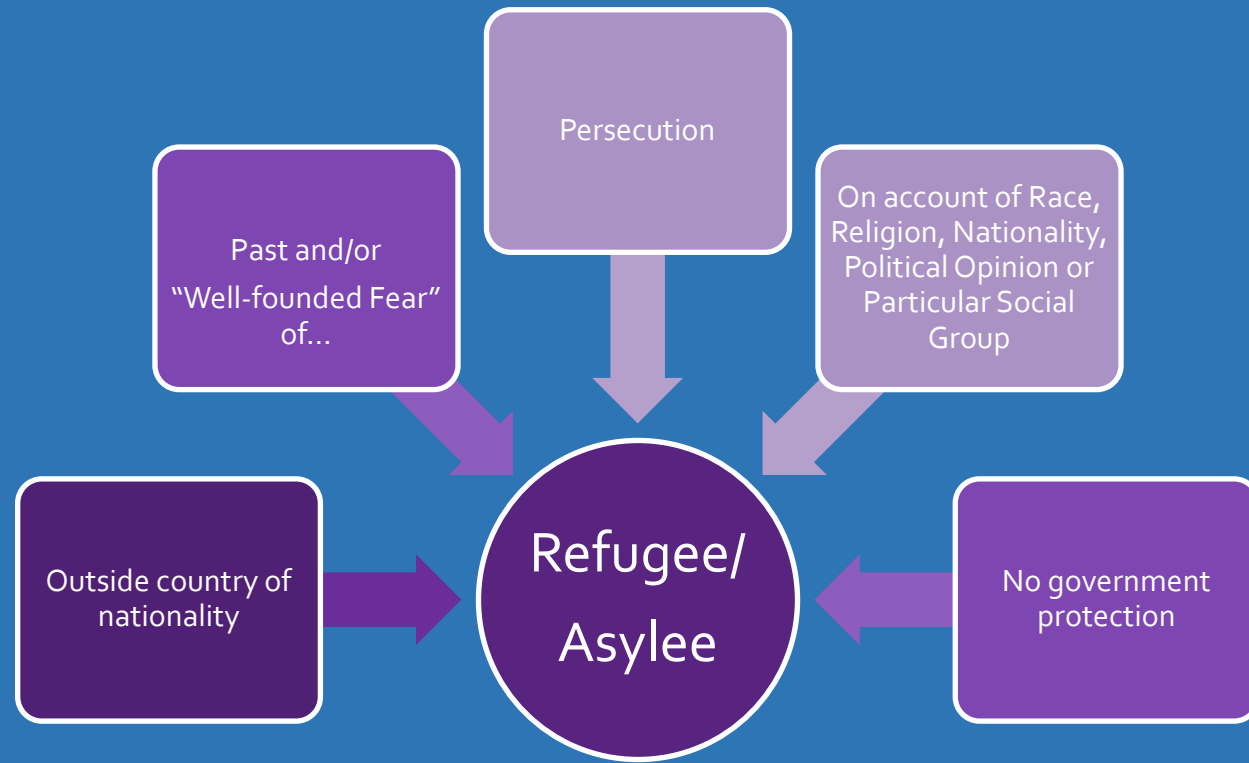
Persecution

Past and/or "Well-founded Fear" of…

On account of Race, Religion, Nationality, Political Opinion or Particular Social Group

Outside country of nationality

Refugee/ Asylee

No government protection